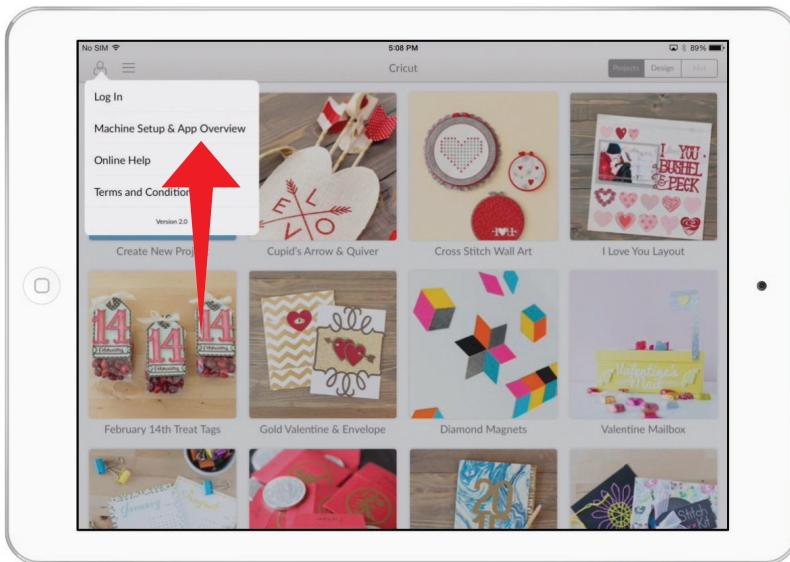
No SIM
5:08 PM
89%
Cricut
Projects Design Mat

Log In
Machine Setup & App Overview
Online Help
Terms and Conditions
Version 2.0

Create New Proj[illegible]
Cupid's Arrow & Quiver
Cross Stitch Wall Art
I Love You Layout

L E V O

I LOVE YOU BUSHEL & PECK

February 14th Treat Tags
Gold Valentine & Envelope
Diamond Magnets
Valentine Mailbox

Valentine's Mail